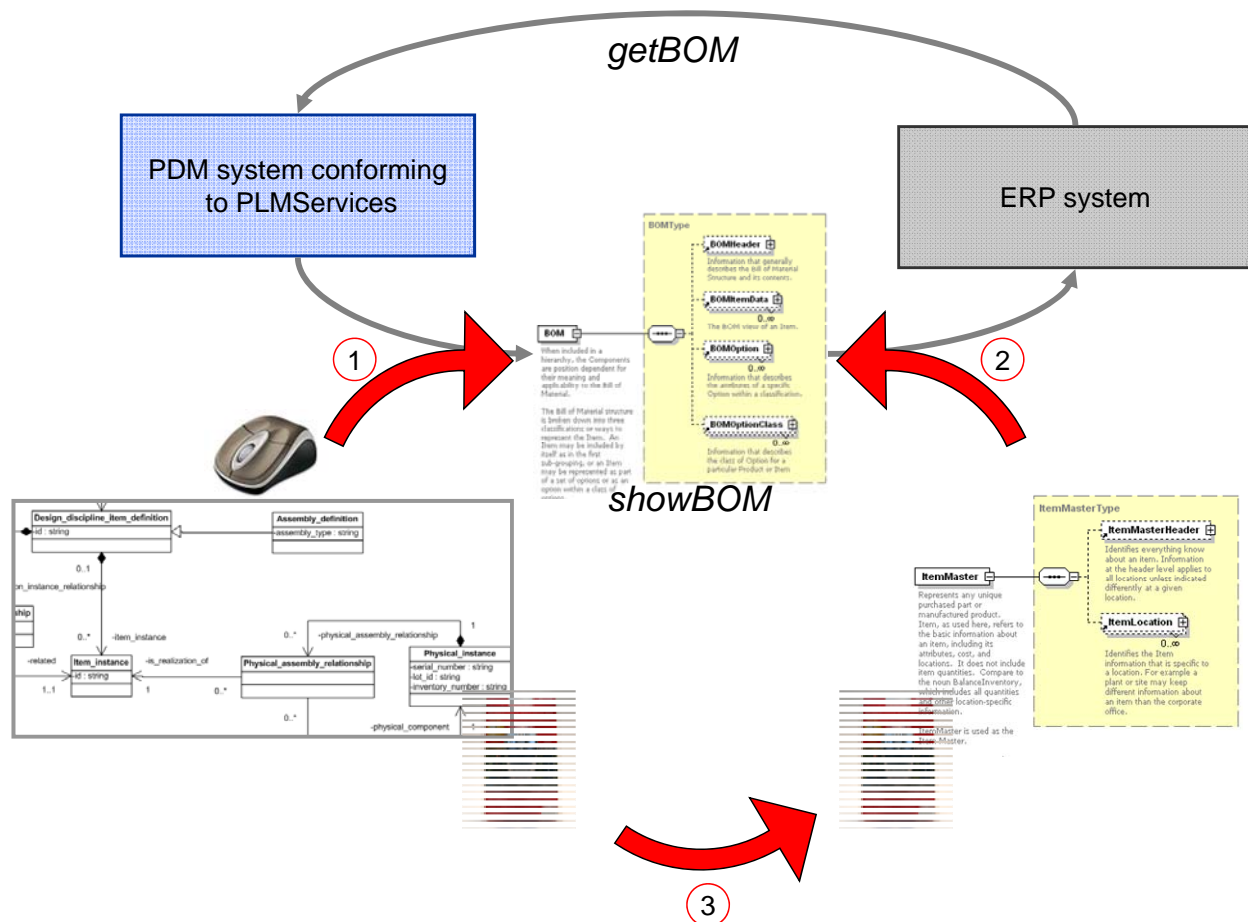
getBOM

PDM system conforming to PLMServices

ERP system

BOMType

BOMHeader

Information that generally describes the Bill of Material Structure and its contents.

BOMItemData

0..∞

The BOM view of an Item.

BOM

When included in a hierarchy, the Components are position dependent for their meaning and applicability to the Bill of Material.

The Bill of Material structure is broken down into three classifications or ways to represent the Item. An Item may be included by itself as in the first sub-grouping, or an Item may be represented as part of a set of options or as an option within a class of options.

BOMOption

0..∞

Information that describes the attributes of a specific Option within a classification.

BOMOptionClass

0..∞

Information that describes the class of Option for a particular Product or Item

1

2

showBOM

Design_discipline_item_definition
-id : string

Assembly_definition
-assembly_type : string

0..1

on_instance_relationship

ship

0..*

-item_instance

0..*

-physical_assembly_relationship

1

-related

Item_instance
-id : string

-is_realization_of

Physical_assembly_relationship

Physical_instance
-serial_number : string
-lot_id : string
-inventory_number : string

1..1

1

0..*

0..*

-physical_component

ItemMasterType

ItemMasterHeader

Identifies everything know about an item. Information at the header level applies to all locations unless indicated differently at a given location.

ItemMaster

Represents any unique purchased part or manufactured product. Item, as used here, refers to the basic information about an item, including its attributes, cost, and locations. It does not include item quantities. Compare to the noun BalanceInventory, which includes all quantities and other location-specific information.

ItemMaster is used as the ItemMaster.

ItemLocation

0..∞

Identifies the Item information that is specific to a location. For example a plant or site may keep different information about an item than the corporate office.

3